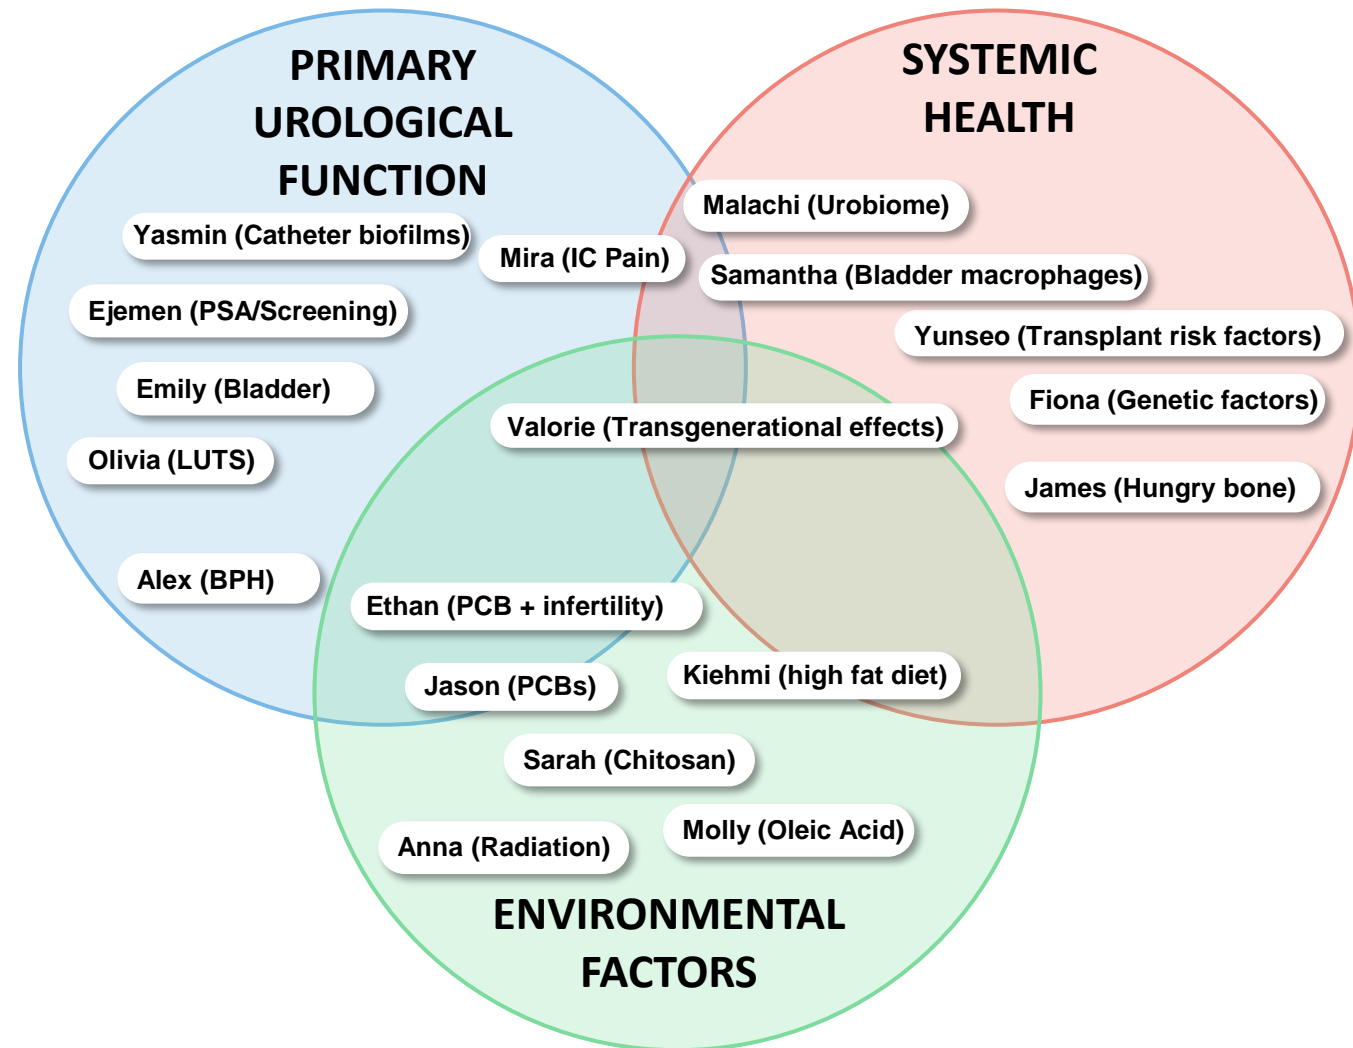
PRIMARY UROLOGICAL FUNCTION

SYSTEMIC HEALTH

Malachi (Urobiome)

Yasmin (Catheter biofilms)

Mira (IC Pain)

Samantha (Bladder macrophages)

Ejemen (PSA/Screening)

Yunseo (Transplant risk factors)

Emily (Bladder)

Fiona (Genetic factors)

Valorie (Transgenerational effects)

Olivia (LUTS)

James (Hungry bone)

Alex (BPH)

Ethan (PCB + infertility)

Jason (PCBs)

Kiehmi (high fat diet)

Sarah (Chitosan)

Molly (Oleic Acid)

Anna (Radiation)

ENVIRONMENTAL FACTORS